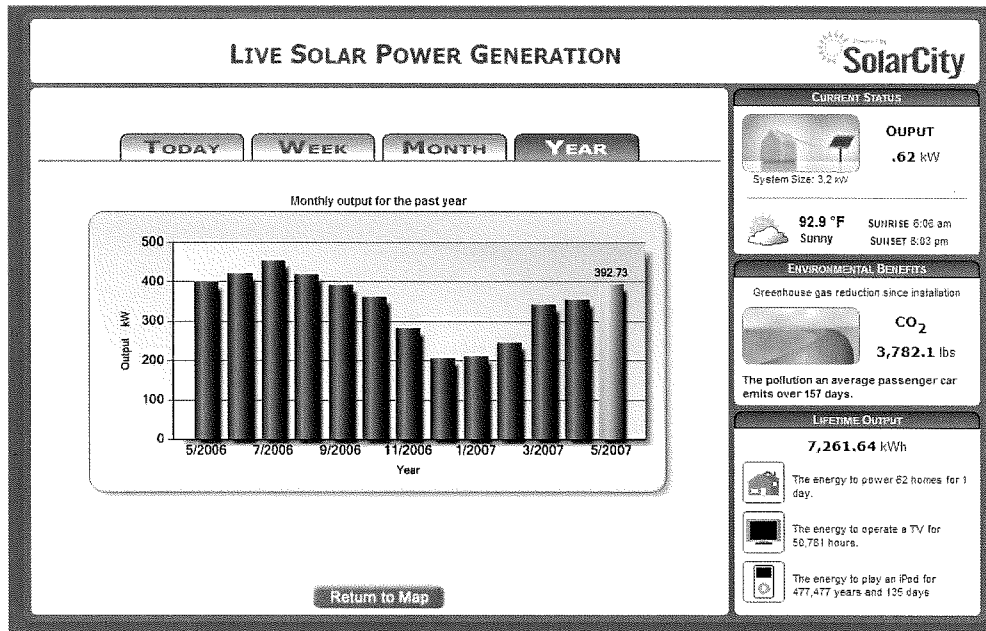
LIVE SOLAR POWER GENERATION

Powered by SolarCity

TODAY WEEK MONTH YEAR

Monthly output for the past year

500
400
300
200
100
0

Output kW

392.73

5/2006 7/2006 9/2006 11/2006 1/2007 3/2007 5/2007

Year

Return to Map

CURRENT STATUS

OUPUT
.62 kW

System Size: 3.2 kW

92.9 °F
Sunny

SUNRISE 6:06 am
SUNSET 8:03 pm

ENVIRONMENTAL BENEFITS

Greenhouse gas reduction since installation

$CO_2$
3,782.1 lbs

The pollution an average passenger car emits over 157 days.

LIFETIME OUTPUT

7,261.64 kWh

The energy to power 62 homes for 1 day.

The energy to operate a TV for 50,781 hours.

The energy to play an iPod for 477,477 years and 135 days